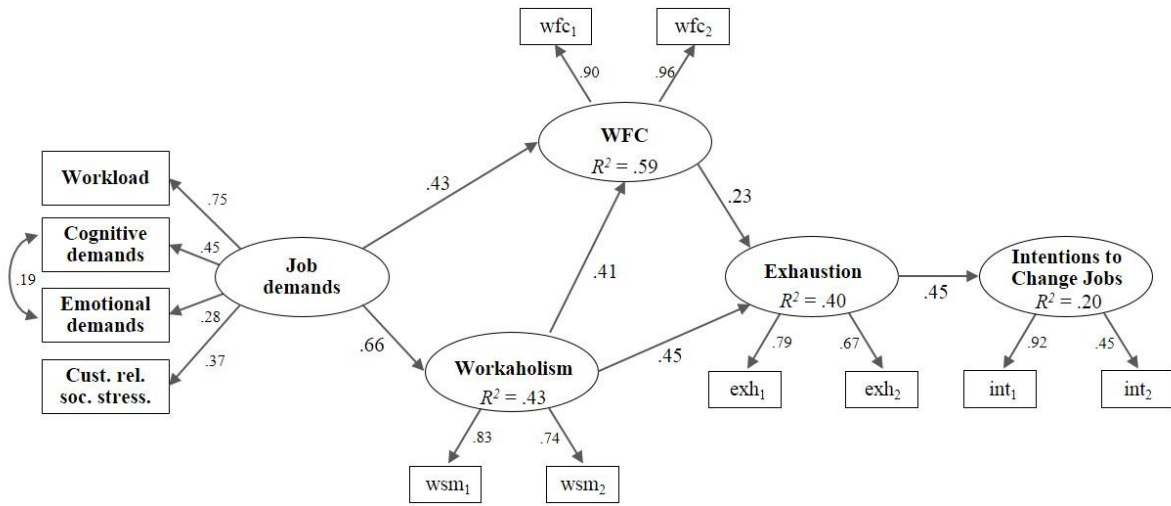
$wfc_1$

$wfc_2$

.90

.96

WFC

$R^2 = .59$

Workload

.75

.43

.23

Cognitive demands

.45

.19

Job demands

.41

Exhaustion

$R^2 = .40$

.45

Intentions to Change Jobs

$R^2 = .20$

Emotional demands

.28

.37

.66

.45

.79

.67

.92

.45

Cust. rel. soc. stress.

Workaholism

$R^2 = .43$

$exh_1$

$exh_2$

$int_1$

$int_2$

.83

.74

$wsm_1$

$wsm_2$